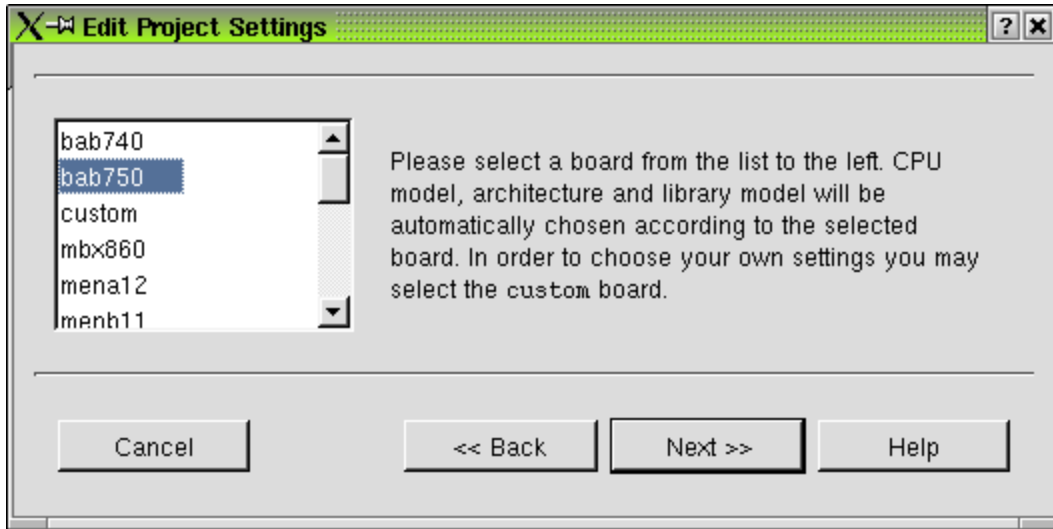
Edit Project Settings

?

bab740
bab750
custom
mbx860
mena12
menb11

Please select a board from the list to the left. CPU model, architecture and library model will be automatically chosen according to the selected board. In order to choose your own settings you may select the custom board.

Cancel

<< Back

Next >>

Help